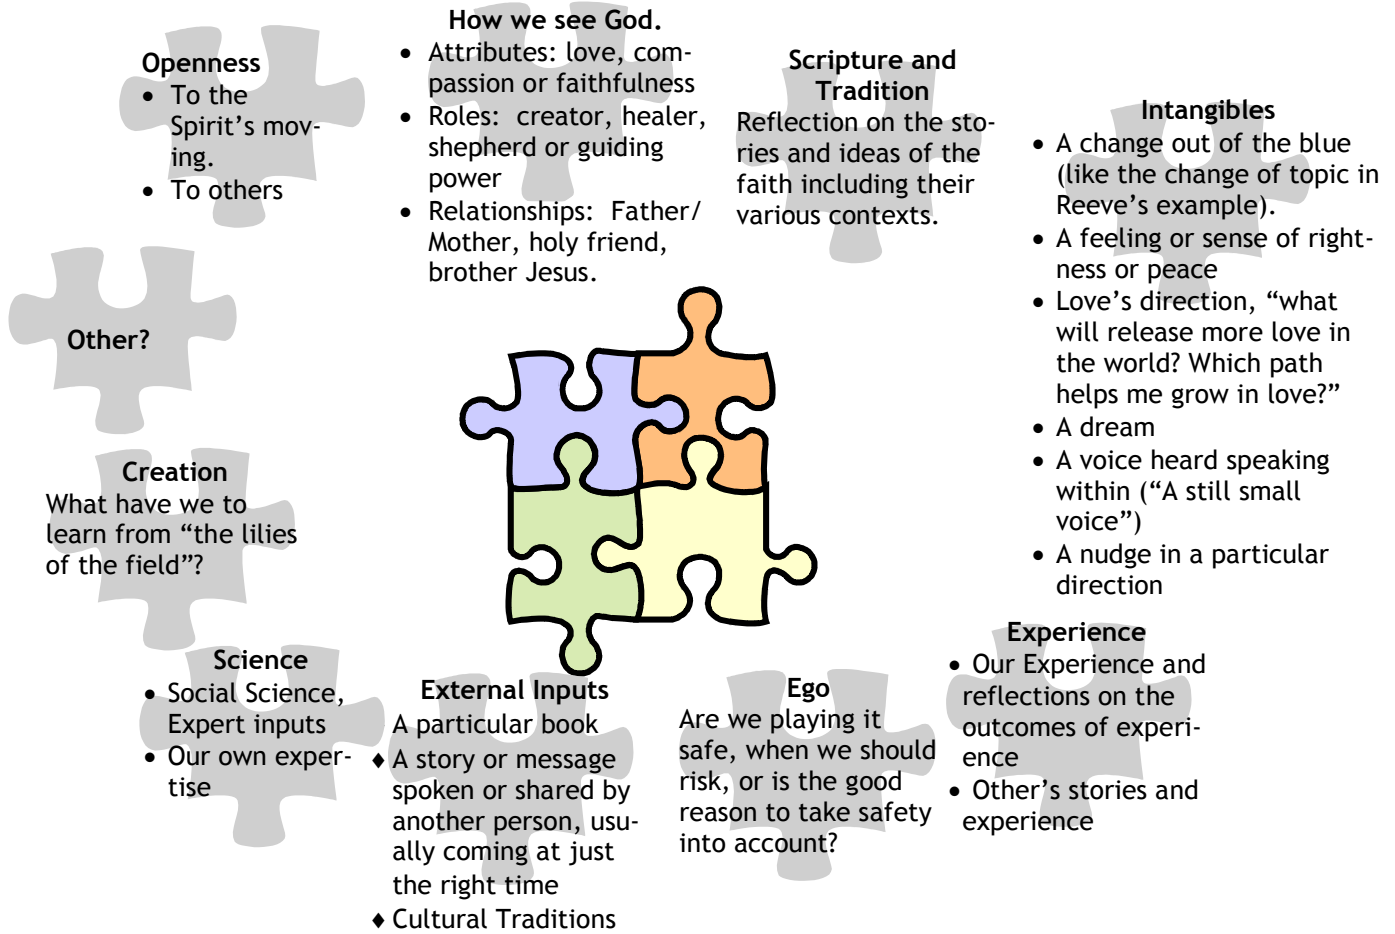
Openness
- To the Spirit's moving.
- To others

How we see God.
- Attributes: love, compassion or faithfulness
- Roles: creator, healer, shepherd or guiding power
- Relationships: Father/ Mother, holy friend, brother Jesus.

Scripture and Tradition
Reflection on the stories and ideas of the faith including their various contexts.

Intangibles
- A change out of the blue (like the change of topic in Reeve's example).
- A feeling or sense of rightness or peace
- Love's direction, "what will release more love in the world? Which path helps me grow in love?"
- A dream
- A voice heard speaking within ("A still small voice")
- A nudge in a particular direction

Other?

Creation
What have we to learn from "the lilies of the field"?

Science
- Social Science, Expert inputs
- Our own expertise

External Inputs
A particular book
♦ A story or message spoken or shared by another person, usually coming at just the right time
♦ Cultural Traditions

Ego
Are we playing it safe, when we should risk, or is the good reason to take safety into account?

Experience
- Our Experience and reflections on the outcomes of experience
- Other's stories and experience